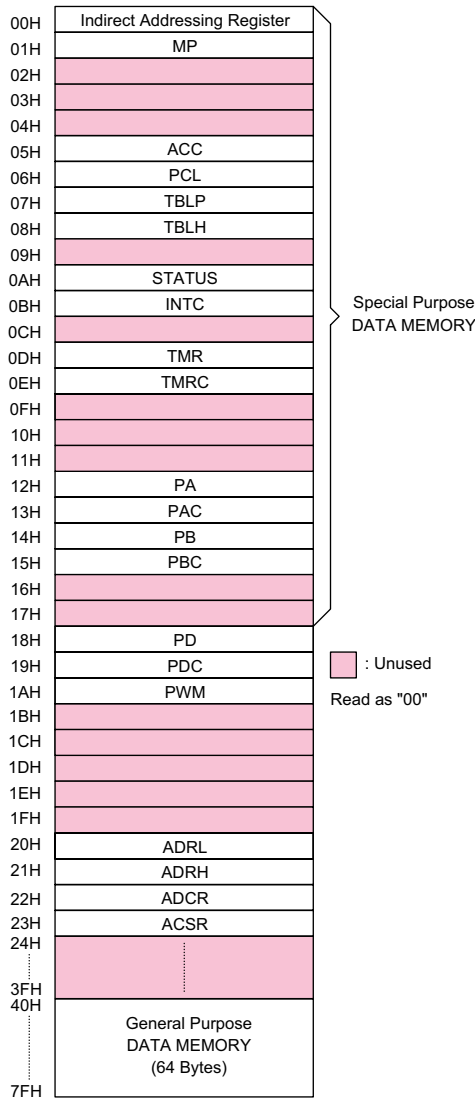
00H Indirect Addressing Register
01H MP
02H
03H
04H
05H ACC
06H PCL
07H TBLP
08H TBLH
09H
0AH STATUS
0BH INTC
0CH
0DH TMR
0EH TMRC
0FH
10H
11H
12H PA
13H PAC
14H PB
15H PBC
16H
17H
18H PD
19H PDC
1AH PWM
1BH
1CH
1DH
1EH
1FH
20H ADRL
21H ADRH
22H ADCR
23H ACSR
24H
3FH
40H
7FH

Special Purpose DATA MEMORY

: Unused
Read as "00"

General Purpose DATA MEMORY (64 Bytes)